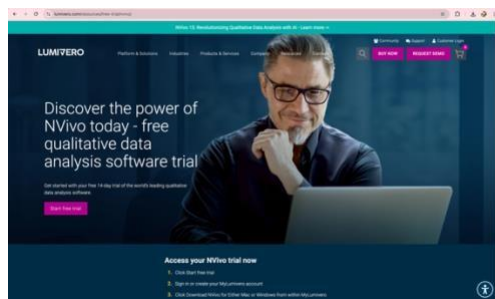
lumivero.com/resources/free-trial/nvivo/

NVivo 15: Revolutionizing Qualitative Data Analysis with AI - Learn more →

LUMIVERO

Platform & Solutions Industries Products & Services Company Resources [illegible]

Community Support Customer Login

BUY NOW REQUEST DEMO

Discover the power of NVivo today - free qualitative data analysis software trial

Get started with your free 14-day trial of the world's leading qualitative data analysis software.

Start free trial

Access your NVivo trial now

1. Click Start free trial

2. Sign in or create your MyLumivero account

3. Click Download NVivo for Either Mac or Windows from within MyLumivero